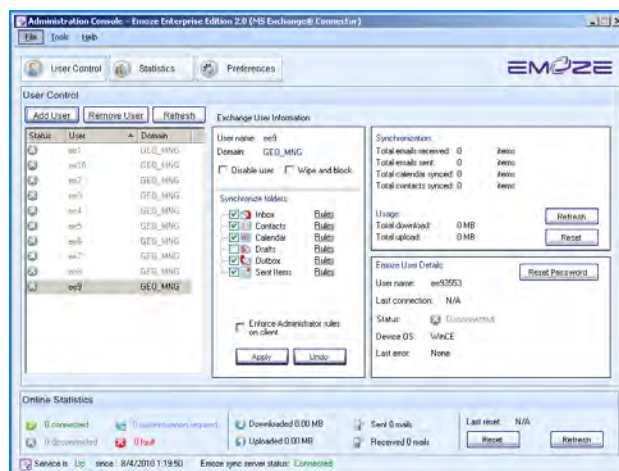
Administration Console - Emoze Enterprise Edition 2.0 (MS Exchange® Connector)

File Tools Help

User Control Statistics Preferences

EMOZE

User Control

Add User Remove User Refresh

| Status | User | Domain |
|---|---|---|
| | ee1 | GEO_MNG |
| | ee10 | GEO_MNG |
| | ee2 | GEO_MNG |
| | ee3 | GEO_MNG |
| | ee4 | GEO_MNG |
| | ee5 | GEO_MNG |
| | ee6 | GEO_MNG |
| | ee7 | GEO_MNG |
| | ee8 | GEO_MNG |
| | ee9 | GEO_MNG |

Exchange User Information

User name: ee9
Domain: GEO_MNG

Disable user Wipe and block

Synchronize folders

Inbox Rules
Contacts Rules
Calendar Rules
Drafts Rules
Outbox Rules
Sent Items Rules

Enforce Administrator rules on client

Apply Undo

Synchronization

Total emails received: 0 items
Total emails sent: 0 items
Total calendar synced: 0 items
Total contacts synced: 0 items

Usage:
Total download: 0 MB
Total upload: 0 MB

Refresh

Reset

Emoze User Details

Reset Password

User name: ee93553

Last connection: N/A

Status: Disconnected

Device OS: WinCE

Last error: None

Online Statistics

0 connected
0 authentication required
Downloaded 0.00 MB
Sent 0 mails
Last reset: N/A

0 disconnected
0 fault
Uploaded 0.00 MB
Received 0 mails

Reset Refresh

Service is Up since 8/4/2010 1:19:50 Emoze sync server status: Connected